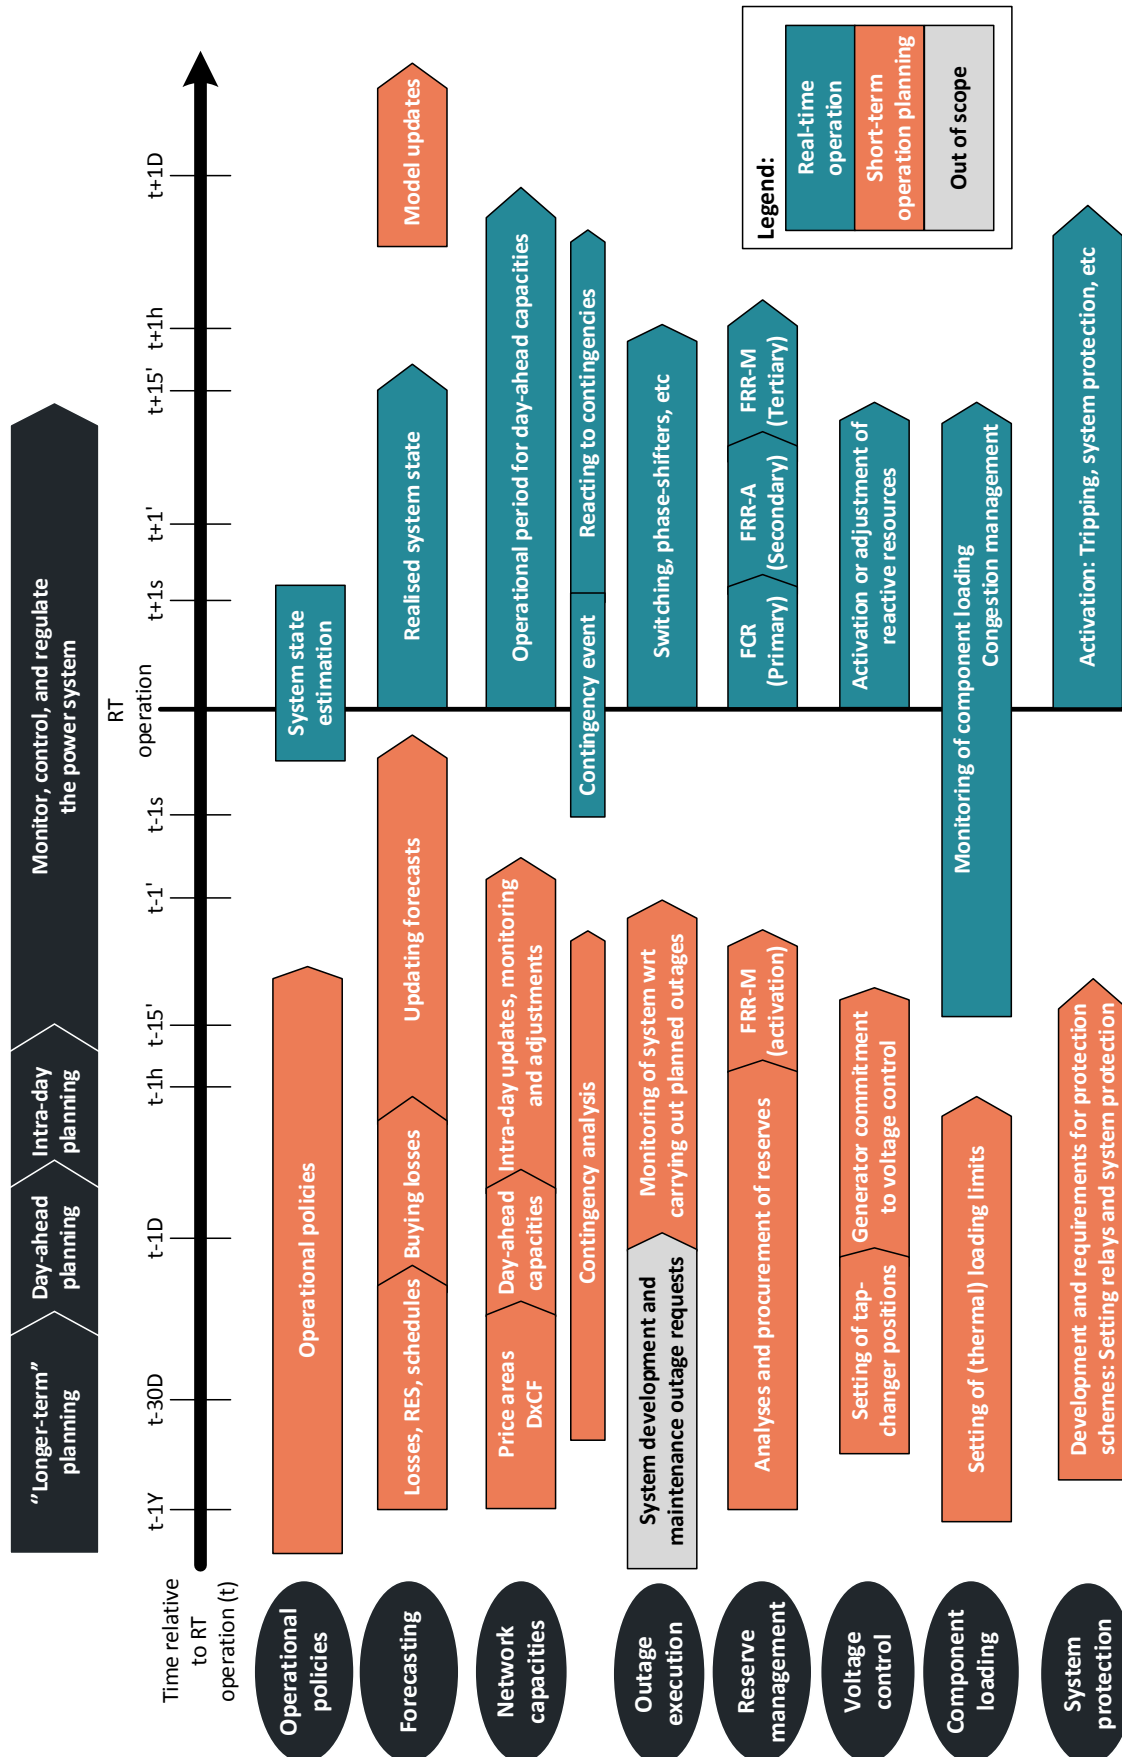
"Longer-term" planning

Day-ahead planning

Intra-day planning

Monitor, control, and regulate the power system

t-1Y

t-30D

t-1D

t-1h

t-15'

t-1'

t-1s

RT operation

t+1s

t+1'

t+15'

t+1h

t+1D

Time relative to RT operation (t)

Operational policies

Forecasting

Network capacities

Outage execution

Reserve management

Voltage control

Component loading

System protection

Operational policies

System state estimation

Losses, RES, schedules

Buying losses

Updating forecasts

Realised system state

Model updates

Price areas DxCF

Day-ahead capacities

Intra-day updates, monitoring and adjustments

Operational period for day-ahead capacities

Contingency analysis

Contingency event

Reacting to contingencies

System development and maintenance outage requests

Monitoring of system wrt carrying out planned outages

Switching, phase-shifters, etc

Analyses and procurement of reserves

FRR-M (activation)

FCR (Primary)

FRR-A (Secondary)

FRR-M (Tertiary)

Setting of tap-changer positions

Generator commitment to voltage control

Activation or adjustment of reactive resources

Setting of (thermal) loading limits

Monitoring of component loading

Congestion management

Development and requirements for protection schemes: Setting relays and system protection

Activation: Tripping, system protection, etc

Legend:

Real-time operation

Short-term operation planning

Out of scope